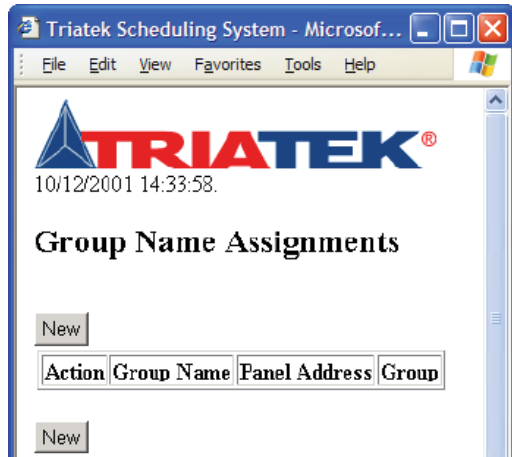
Triatek Scheduling System - Microsof...

File Edit View Favorites Tools Help

TRIATEK®

10/12/2001 14:33:58.

Group Name Assignments

New

| Action | Group Name | Panel Address | Group |
|---|---|---|---|

New